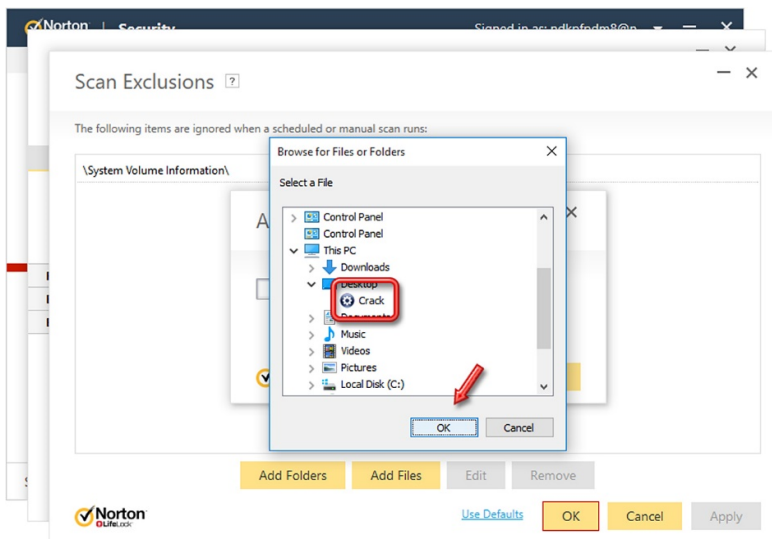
Norton | Security

Signed in as: pdkpfndm8@p

Scan Exclusions ?

The following items are ignored when a scheduled or manual scan runs:

\System Volume Information\

A

Browse for Files or Folders

Select a File

Control Panel
Control Panel
This PC
Downloads
Desktop
Crack
Documents
Music
Videos
Pictures
Local Disk (C:)

OK
Cancel

Add Folders
Add Files
Edit
Remove

Norton LifeLock

Use Defaults
OK
Cancel
Apply